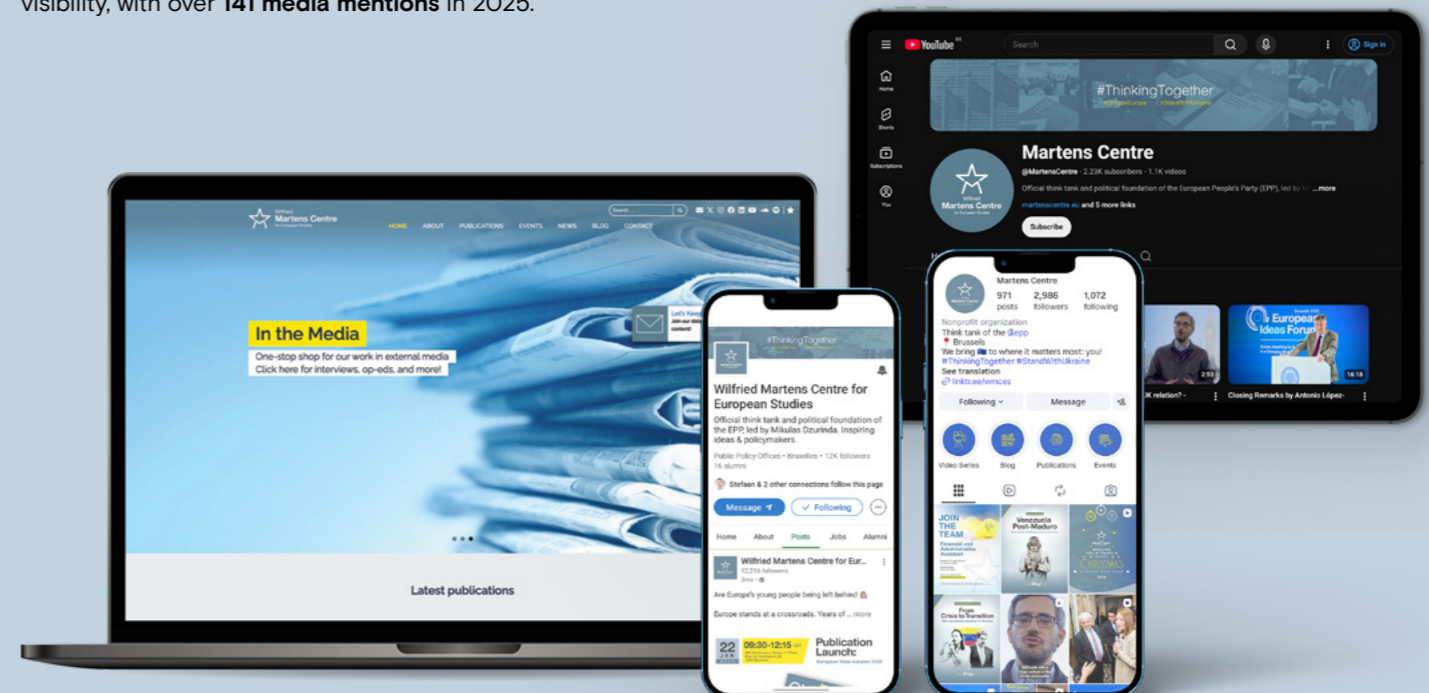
visibility, with over 141 media mentions in 2025.

YouTube
Search
Sign in
Home
Shorts
Subscriptions
You
#ThinkingTogether
Martens Centre
@MartensCentre · 2.23K subscribers · 1.1K videos
Official think tank and political foundation of the European People's Party (EPP), led by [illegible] ...more
martenscentre.eu and 5 more links
Subscribe
2:53
16:18
European Ideas Forum
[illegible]K relation? -
Closing Remarks by Antonio López-

Wilfried Martens Centre for European Studies
HOME ABOUT PUBLICATIONS EVENTS NEWS BLOG CONTACT
Search
In the Media
One-stop shop for our work in external media
Click here for interviews, op-eds, and more!
Let's Keep
Join our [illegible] content!
Latest publications

#ThinkingTogether
Wilfried Martens Centre for European Studies
Official think tank and political foundation of the EPP, led by Mikulas Dzurinda. Inspiring ideas & policymakers.
Public Policy Offices • Brussels • 12K followers
16 alumni
Stefaan & 2 other connections follow this page
Message
Following
Home About Posts Jobs Alumni
Wilfried Martens Centre for Eur...
12,216 followers
3mo •
Are Europe's young people being left behind
Europe stands at a crossroads. Years of ... more
22 JAN
09:30-12:15
Publication Launch:

Martens Centre
971 posts
2,986 followers
1,072 following
Nonprofit organization
Think tank of the @epp
Brussels
We bring 🇪🇺 to where it matters most: you!
#ThinkingTogether #StandWithUkraine
See translation
linktr.ee/wmces
Following
Message
Video Series
Blog
Publications
Events
JOIN THE TEAM
Financial and Administrative Assistant
Venezuela Post-Maduro
CHRISTMAS
From Crisis to Transition